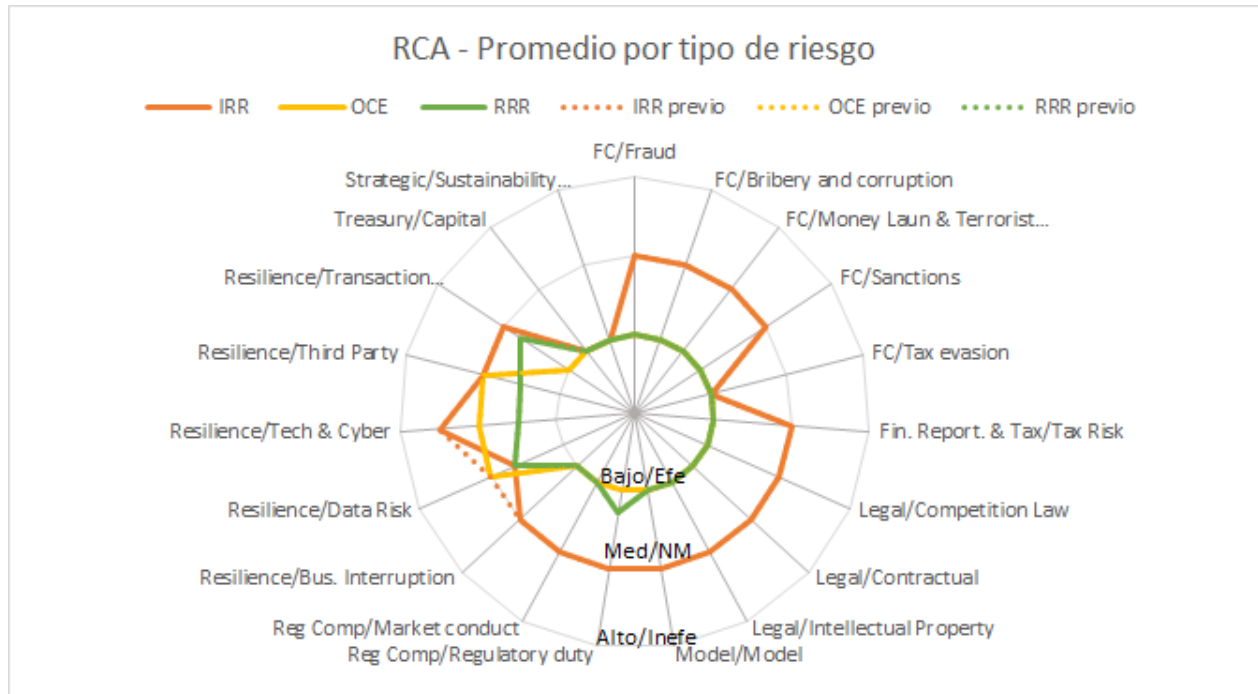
RCA - Promedio por tipo de riesgo

IRR
OCE
RRR
IRR previo
OCE previo
RRR previo

FC/Fraud
FC/Bribery and corruption
FC/Money Laun & Terrorist...
FC/Sanctions
FC/Tax evasion
Fin. Report. & Tax/Tax Risk
Legal/Competition Law
Legal/Contractual
Legal/Intellectual Property
Model/Model
Reg Comp/Regulatory duty
Reg Comp/Market conduct
Resilience/Bus. Interruption
Resilience/Data Risk
Resilience/Tech & Cyber
Resilience/Third Party
Resilience/Transaction...
Treasury/Capital
Strategic/Sustainability...

Bajo/Efe
Med/NM
Alto/Inefe